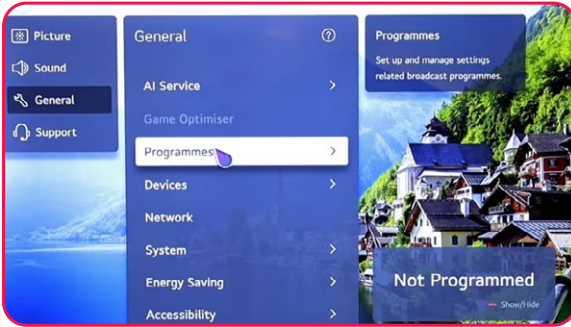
Picture
Sound
General
Support

General
?
AI Service
Game Optimiser
Programmes
Devices
Network
System
Energy Saving
Accessibility

Programmes
Set up and manage settings related broadcast programmes.

Not Programmed
Show/Hide